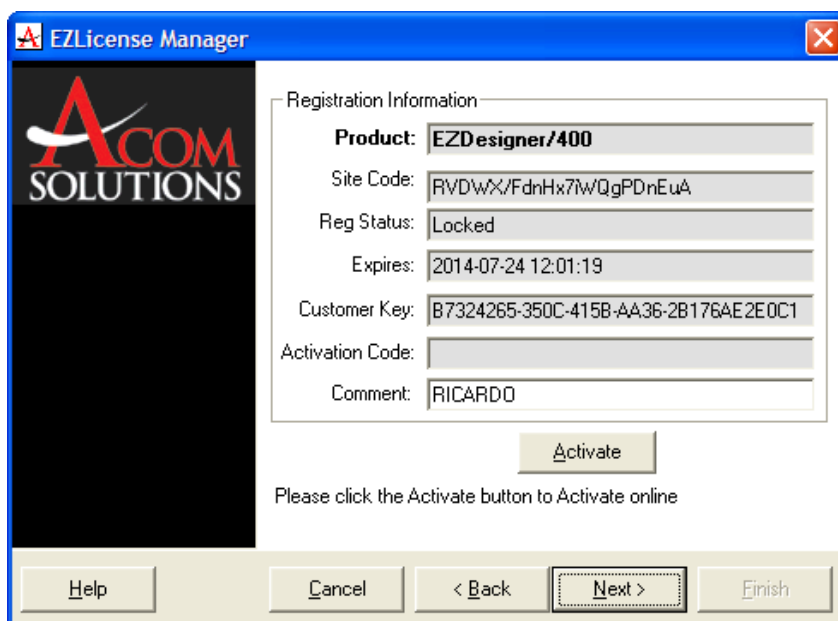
EZLicense Manager

ACOM SOLUTIONS

Registration Information

Product: EZDesigner/400

Site Code: RVDWX/FdnHx7iWQgPDnEuA

Reg Status: Locked

Expires: 2014-07-24 12:01:19

Customer Key: B7324265-350C-415B-AA36-2B176AE2E0C1

Activation Code:

Comment: RICARDO

Activate

Please click the Activate button to Activate online

Help

Cancel

< Back

Next >

Finish